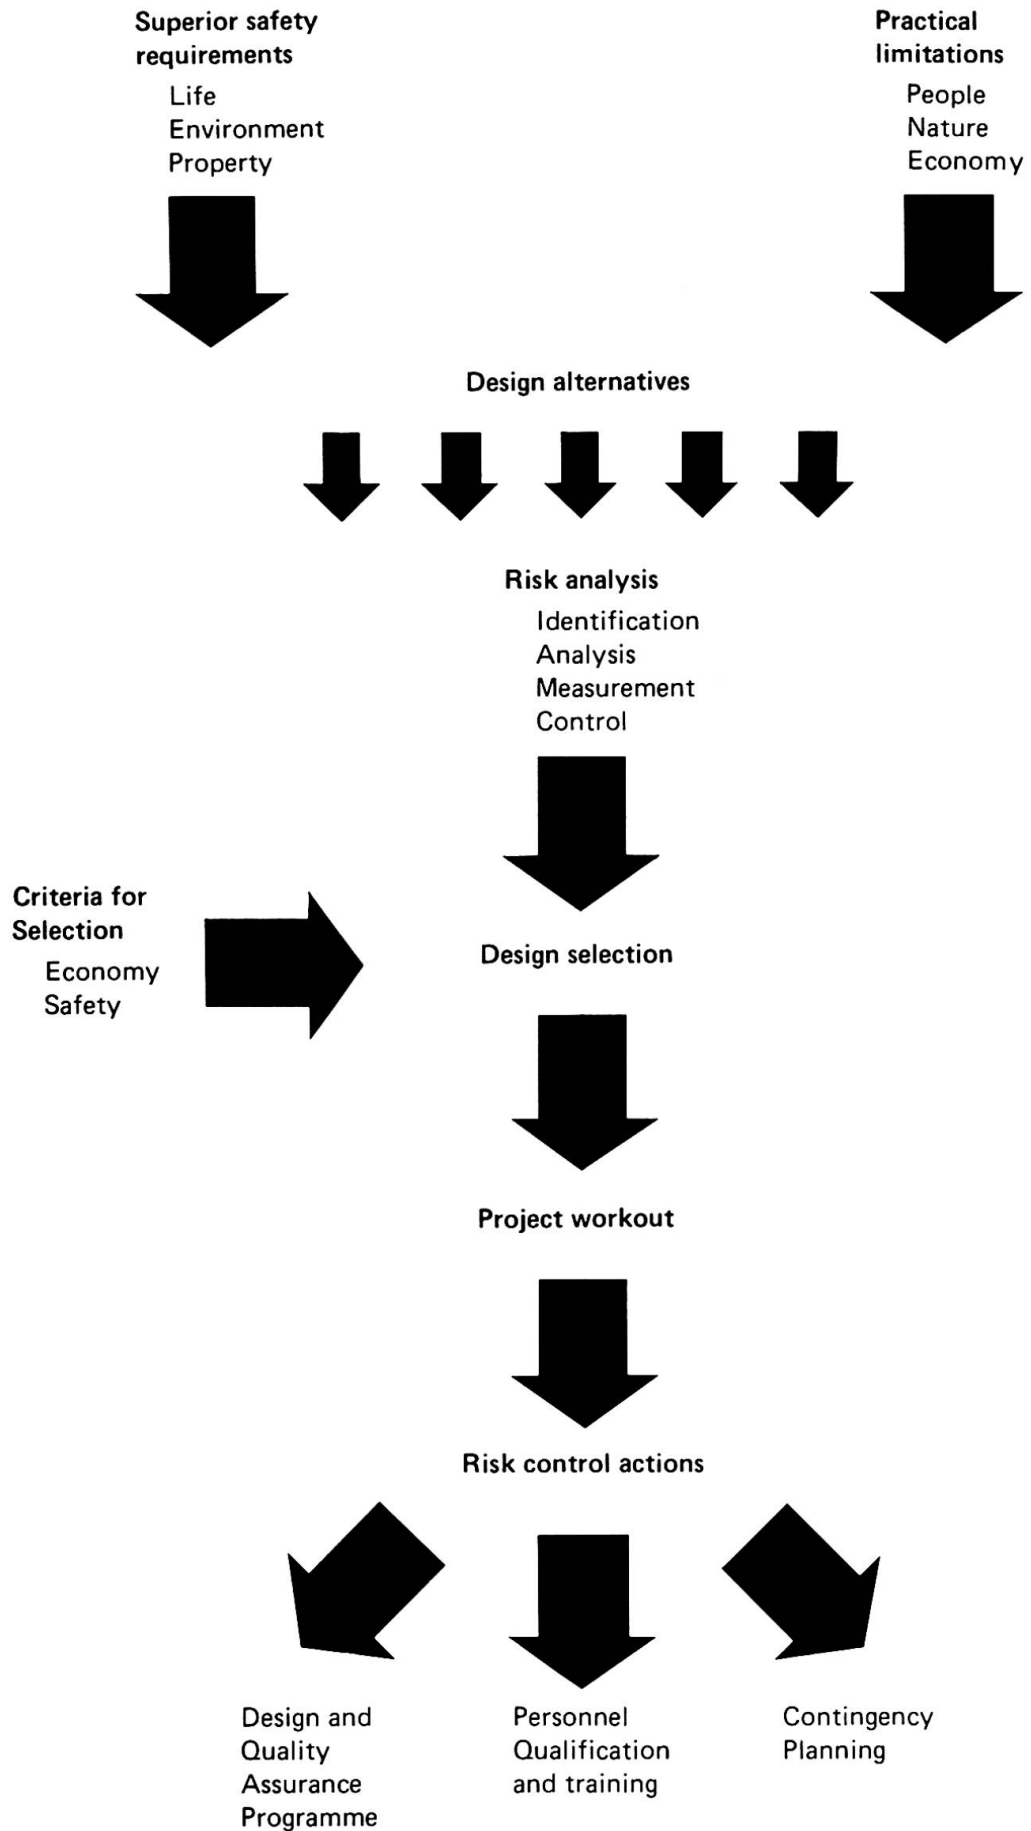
Superior safety requirements
Life
Environment
Property

Practical limitations
People
Nature
Economy

Design alternatives

Risk analysis
Identification
Analysis
Measurement
Control

Criteria for Selection
Economy
Safety

Design selection

Project workout

Risk control actions

Design and Quality Assurance Programme

Personnel Qualification and training

Contingency Planning